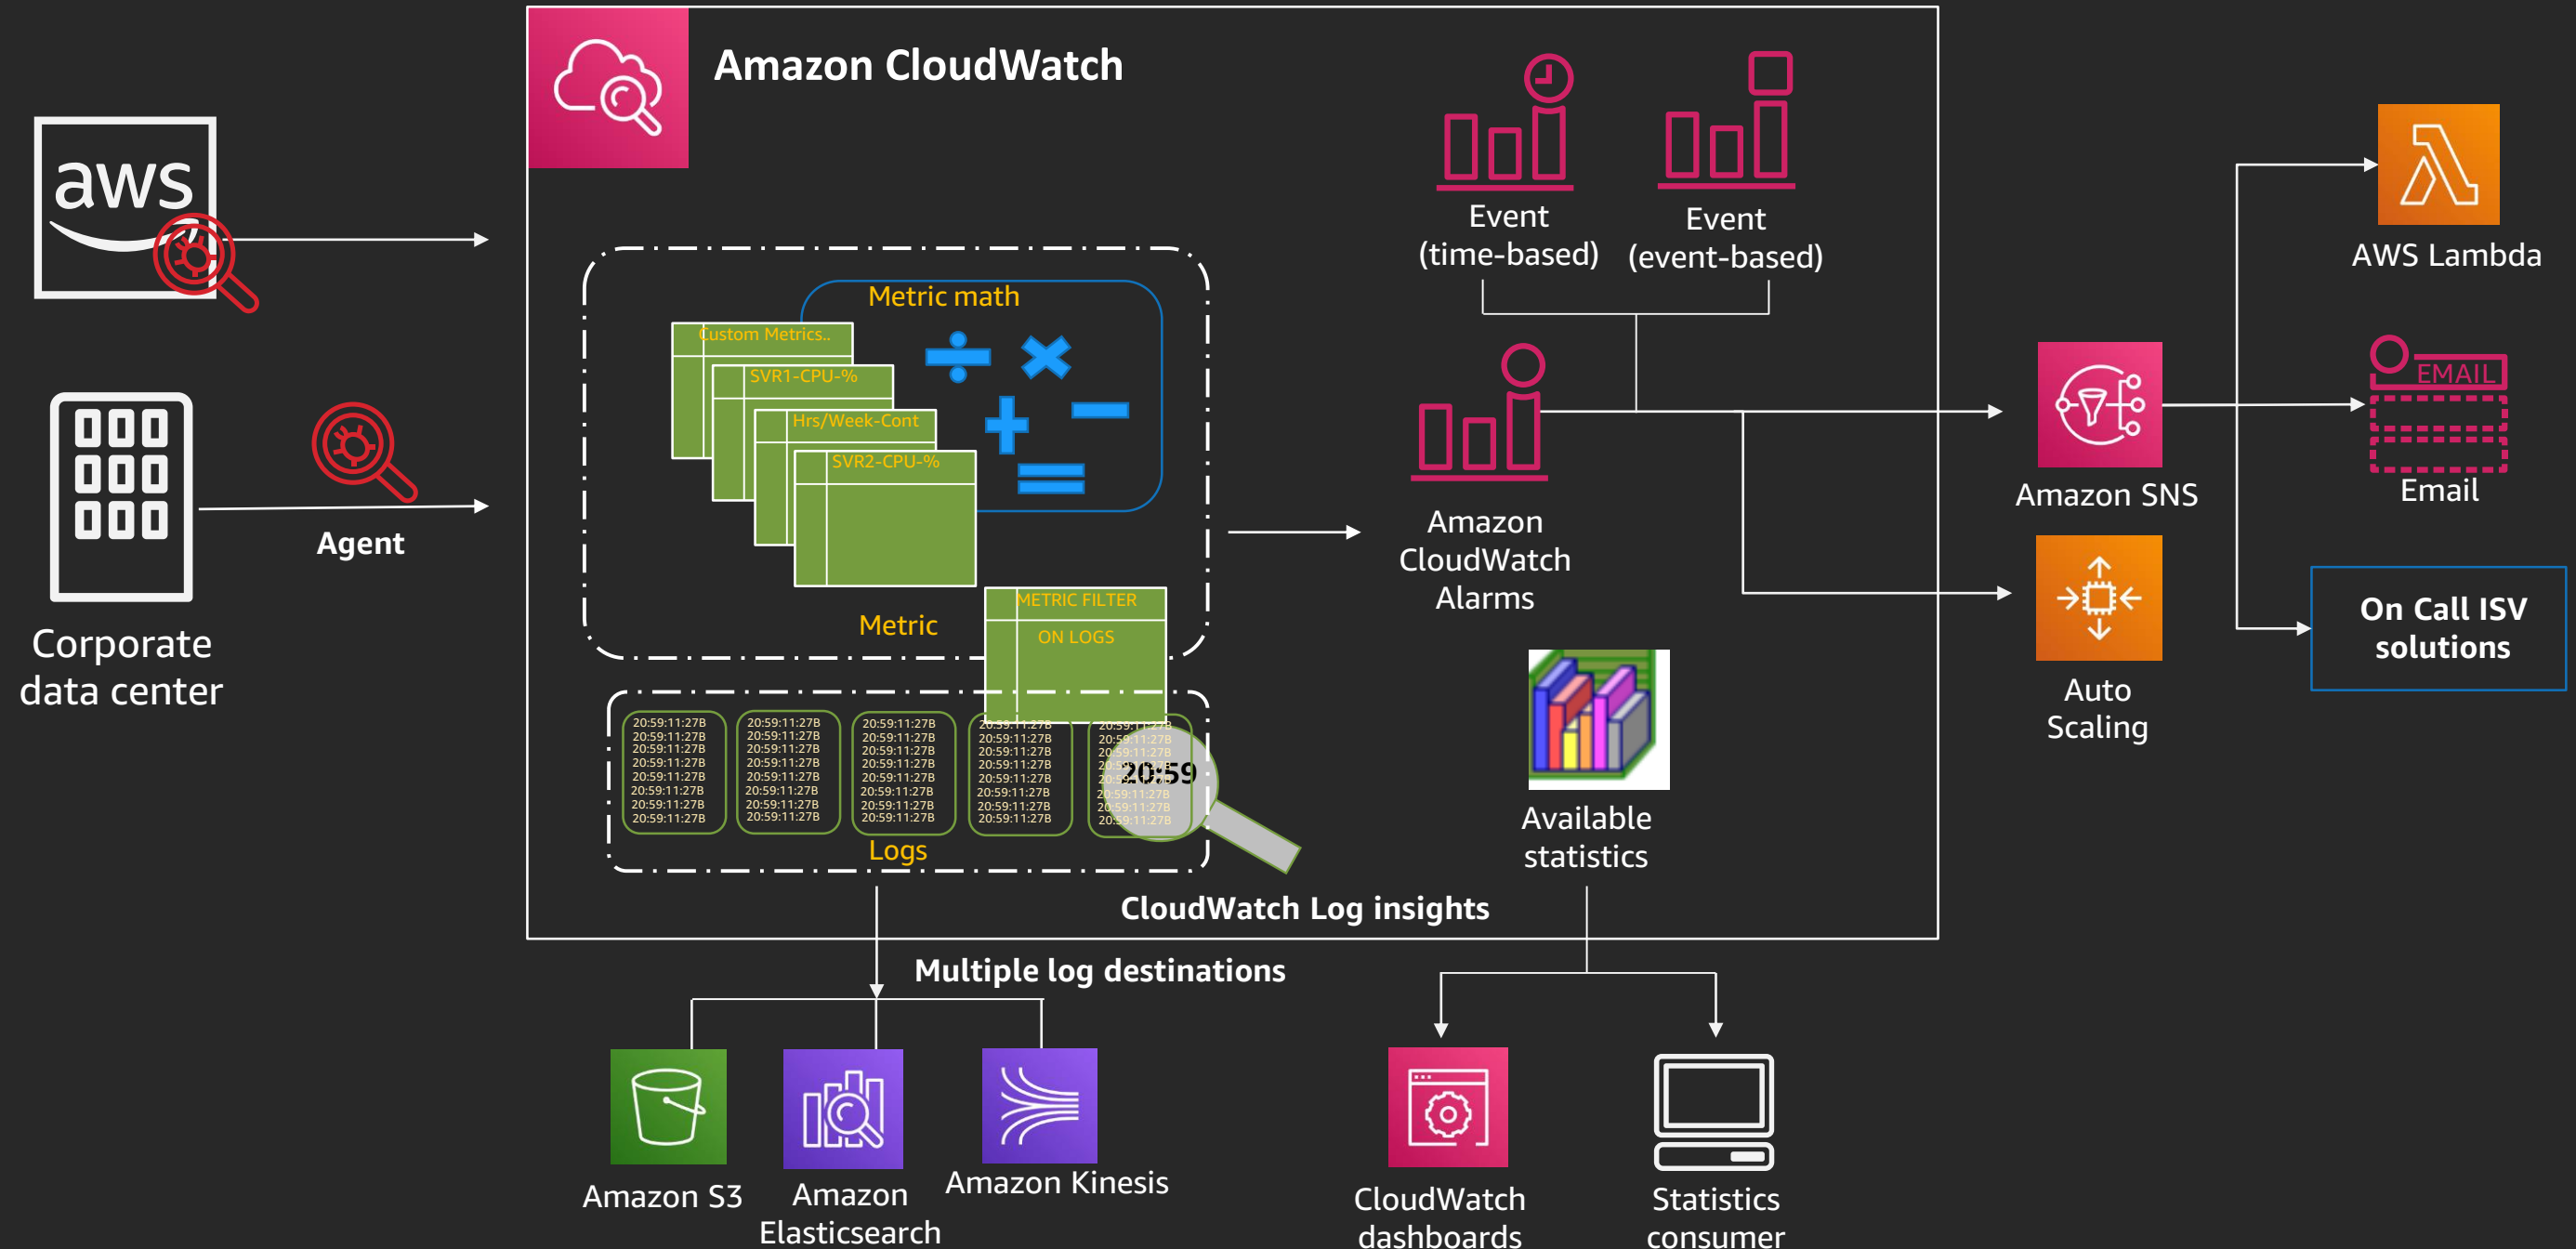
aws

Corporate data center

Agent

Amazon CloudWatch

Metric math

Custom Metrics..

SVR1-CPU-%

Hrs/Week-Cont

SVR2-CPU-%

Metric

METRIC FILTER ON LOGS

20:59:11:27B
20:59:11:27B
20:59:11:27B
20:59:11:27B
20:59:11:27B
20:59:11:27B
20:59:11:27B
20:59:11:27B

20:59

Logs

CloudWatch Log insights

Event (time-based)

Event (event-based)

Amazon CloudWatch Alarms

Available statistics

Amazon SNS

Auto Scaling

AWS Lambda

EMAIL

Email

On Call ISV solutions

Multiple log destinations

Amazon S3

Amazon Elasticsearch

Amazon Kinesis

CloudWatch dashboards

Statistics consumer